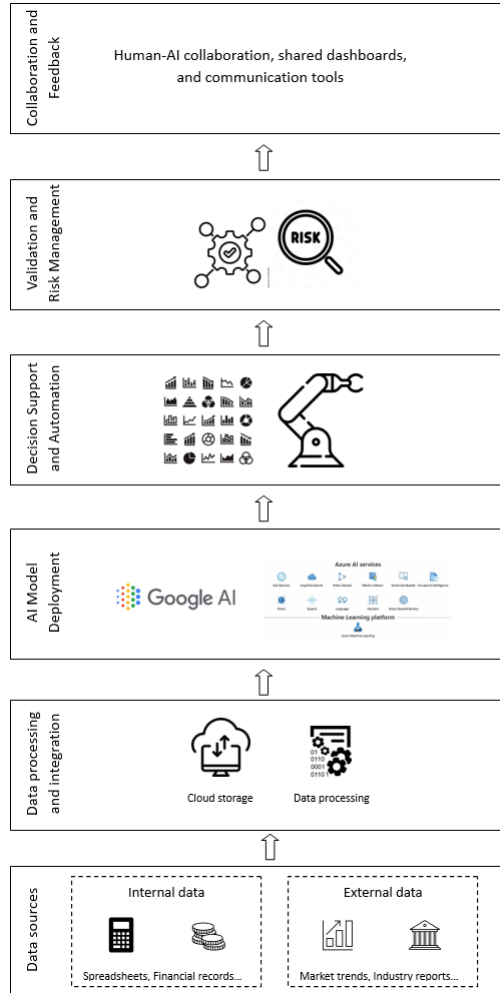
Collaboration and Feedback

Human-AI collaboration, shared dashboards, and communication tools

Validation and Risk Management

RISK

Decision Support and Automation

AI Model Deployment

Google AI

Azure AI services

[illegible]

Machine Learning platform

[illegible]

Data processing and integration

Cloud storage

01
0110
0001
01101

Data processing

Data sources

Internal data

Spreadsheets, Financial records...

External data

Market trends, Industry reports...